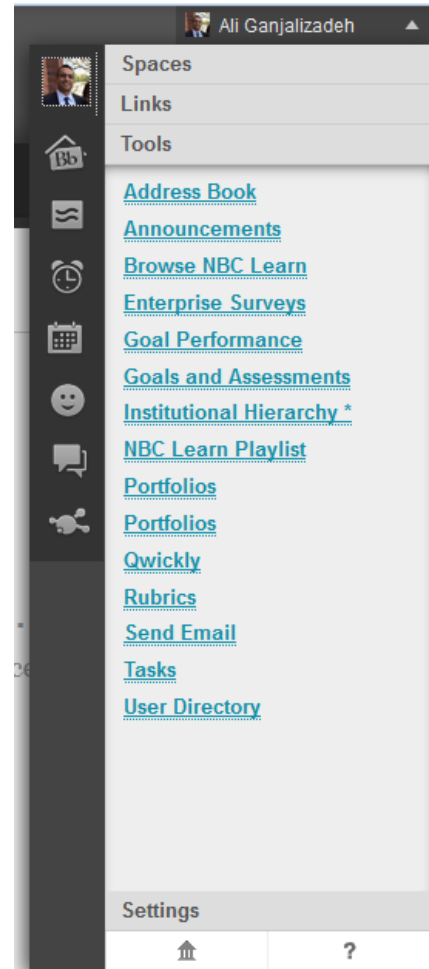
Ali Ganjalizadeh

Spaces

Links

Tools

Address Book
Announcements
Browse NBC Learn
Enterprise Surveys
Goal Performance
Goals and Assessments
Institutional Hierarchy *
NBC Learn Playlist
Portfolios
Portfolios
Qwickly
Rubrics
Send Email
Tasks
User Directory

Settings

?